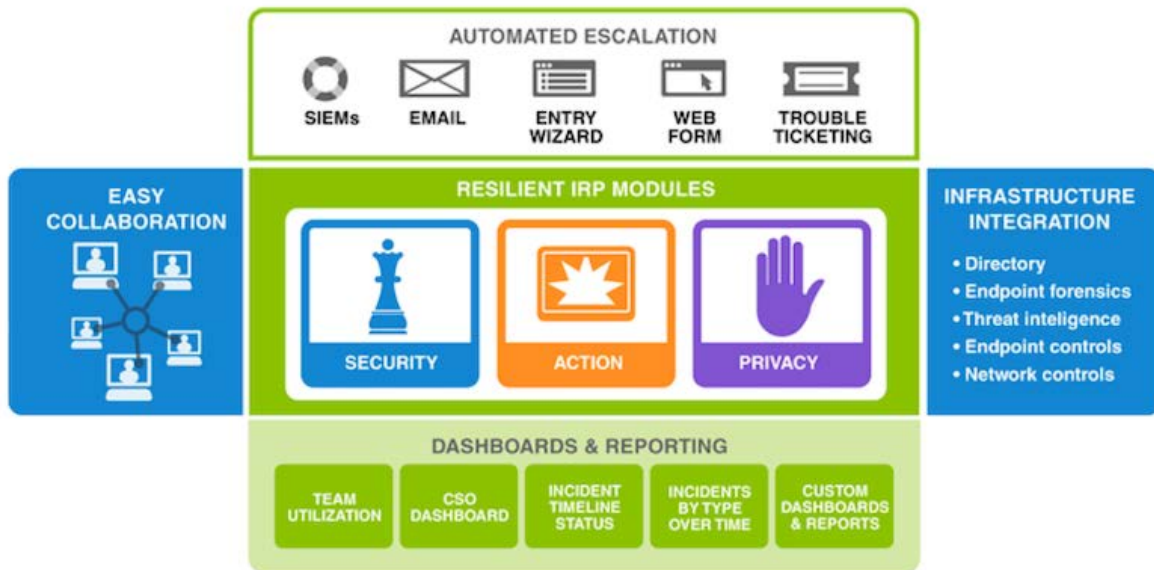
AUTOMATED ESCALATION

SIEMs

EMAIL

ENTRY WIZARD

WEB FORM

TROUBLE TICKETING

EASY COLLABORATION

RESILIENT IRP MODULES

SECURITY

ACTION

PRIVACY

INFRASTRUCTURE INTEGRATION

• Directory
• Endpoint forensics
• Threat inteligence
• Endpoint controls
• Network controls

DASHBOARDS & REPORTING

TEAM UTILIZATION

CSO DASHBOARD

INCIDENT TIMELINE STATUS

INCIDENTS BY TYPE OVER TIME

CUSTOM DASHBOARDS & REPORTS